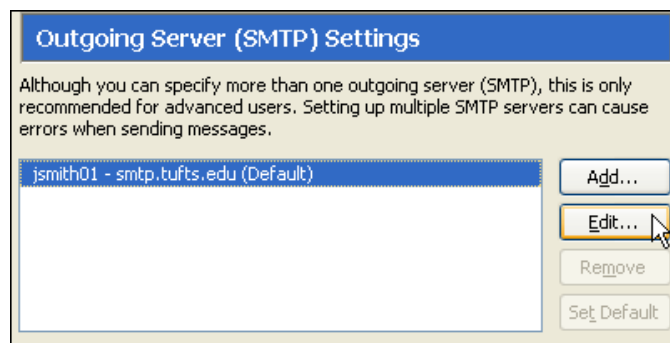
Outgoing Server (SMTP) Settings

Although you can specify more than one outgoing server (SMTP), this is only recommended for advanced users. Setting up multiple SMTP servers can cause errors when sending messages.

jsmith01 - smtp.tufts.edu (Default)

Add...

Edit...

Remove

Set Default